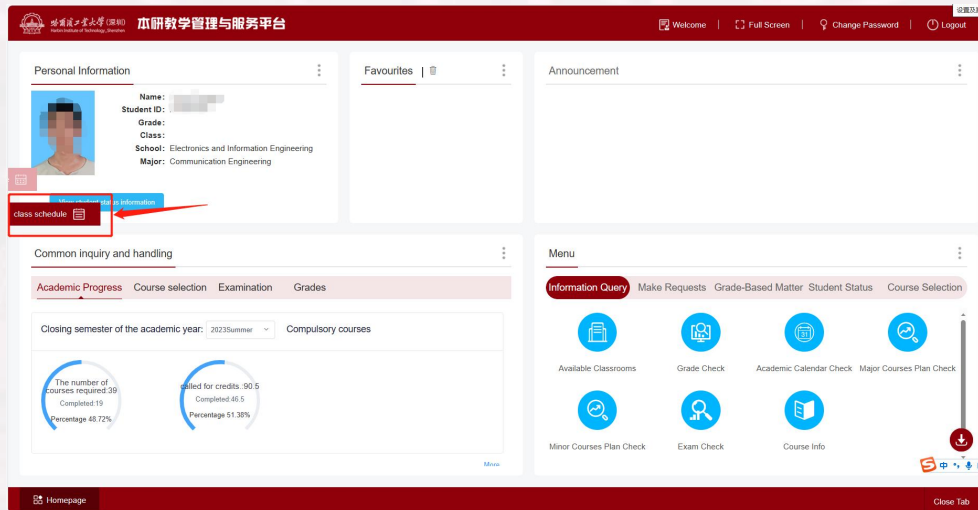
哈爾濱工業大學(深圳)
Harbin Institute of Technology, Shenzhen
本研教学管理与服务平台

Welcome | Full Screen | Change Password | Logout

设置为

Personal Information

Name:
Student ID:
Grade:
Class:
School: Electronics and Information Engineering
Major: Communication Engineering

View student status information

class schedule

Favourites

Announcement

Common inquiry and handling

Academic Progress | Course selection | Examination | Grades

Closing semester of the academic year: 2023Summer | Compulsory courses

The number of courses required:39
Completed:19
Percentage 48.72%

called for credits :90.5
Completed:46.5
Percentage 51.38%

More

Menu

Information Query | Make Requests | Grade-Based Matter | Student Status | Course Selection

Available Classrooms
Grade Check
Academic Calendar Check
Major Courses Plan Check
Minor Courses Plan Check
Exam Check
Course Info

Homepage

Close Tab